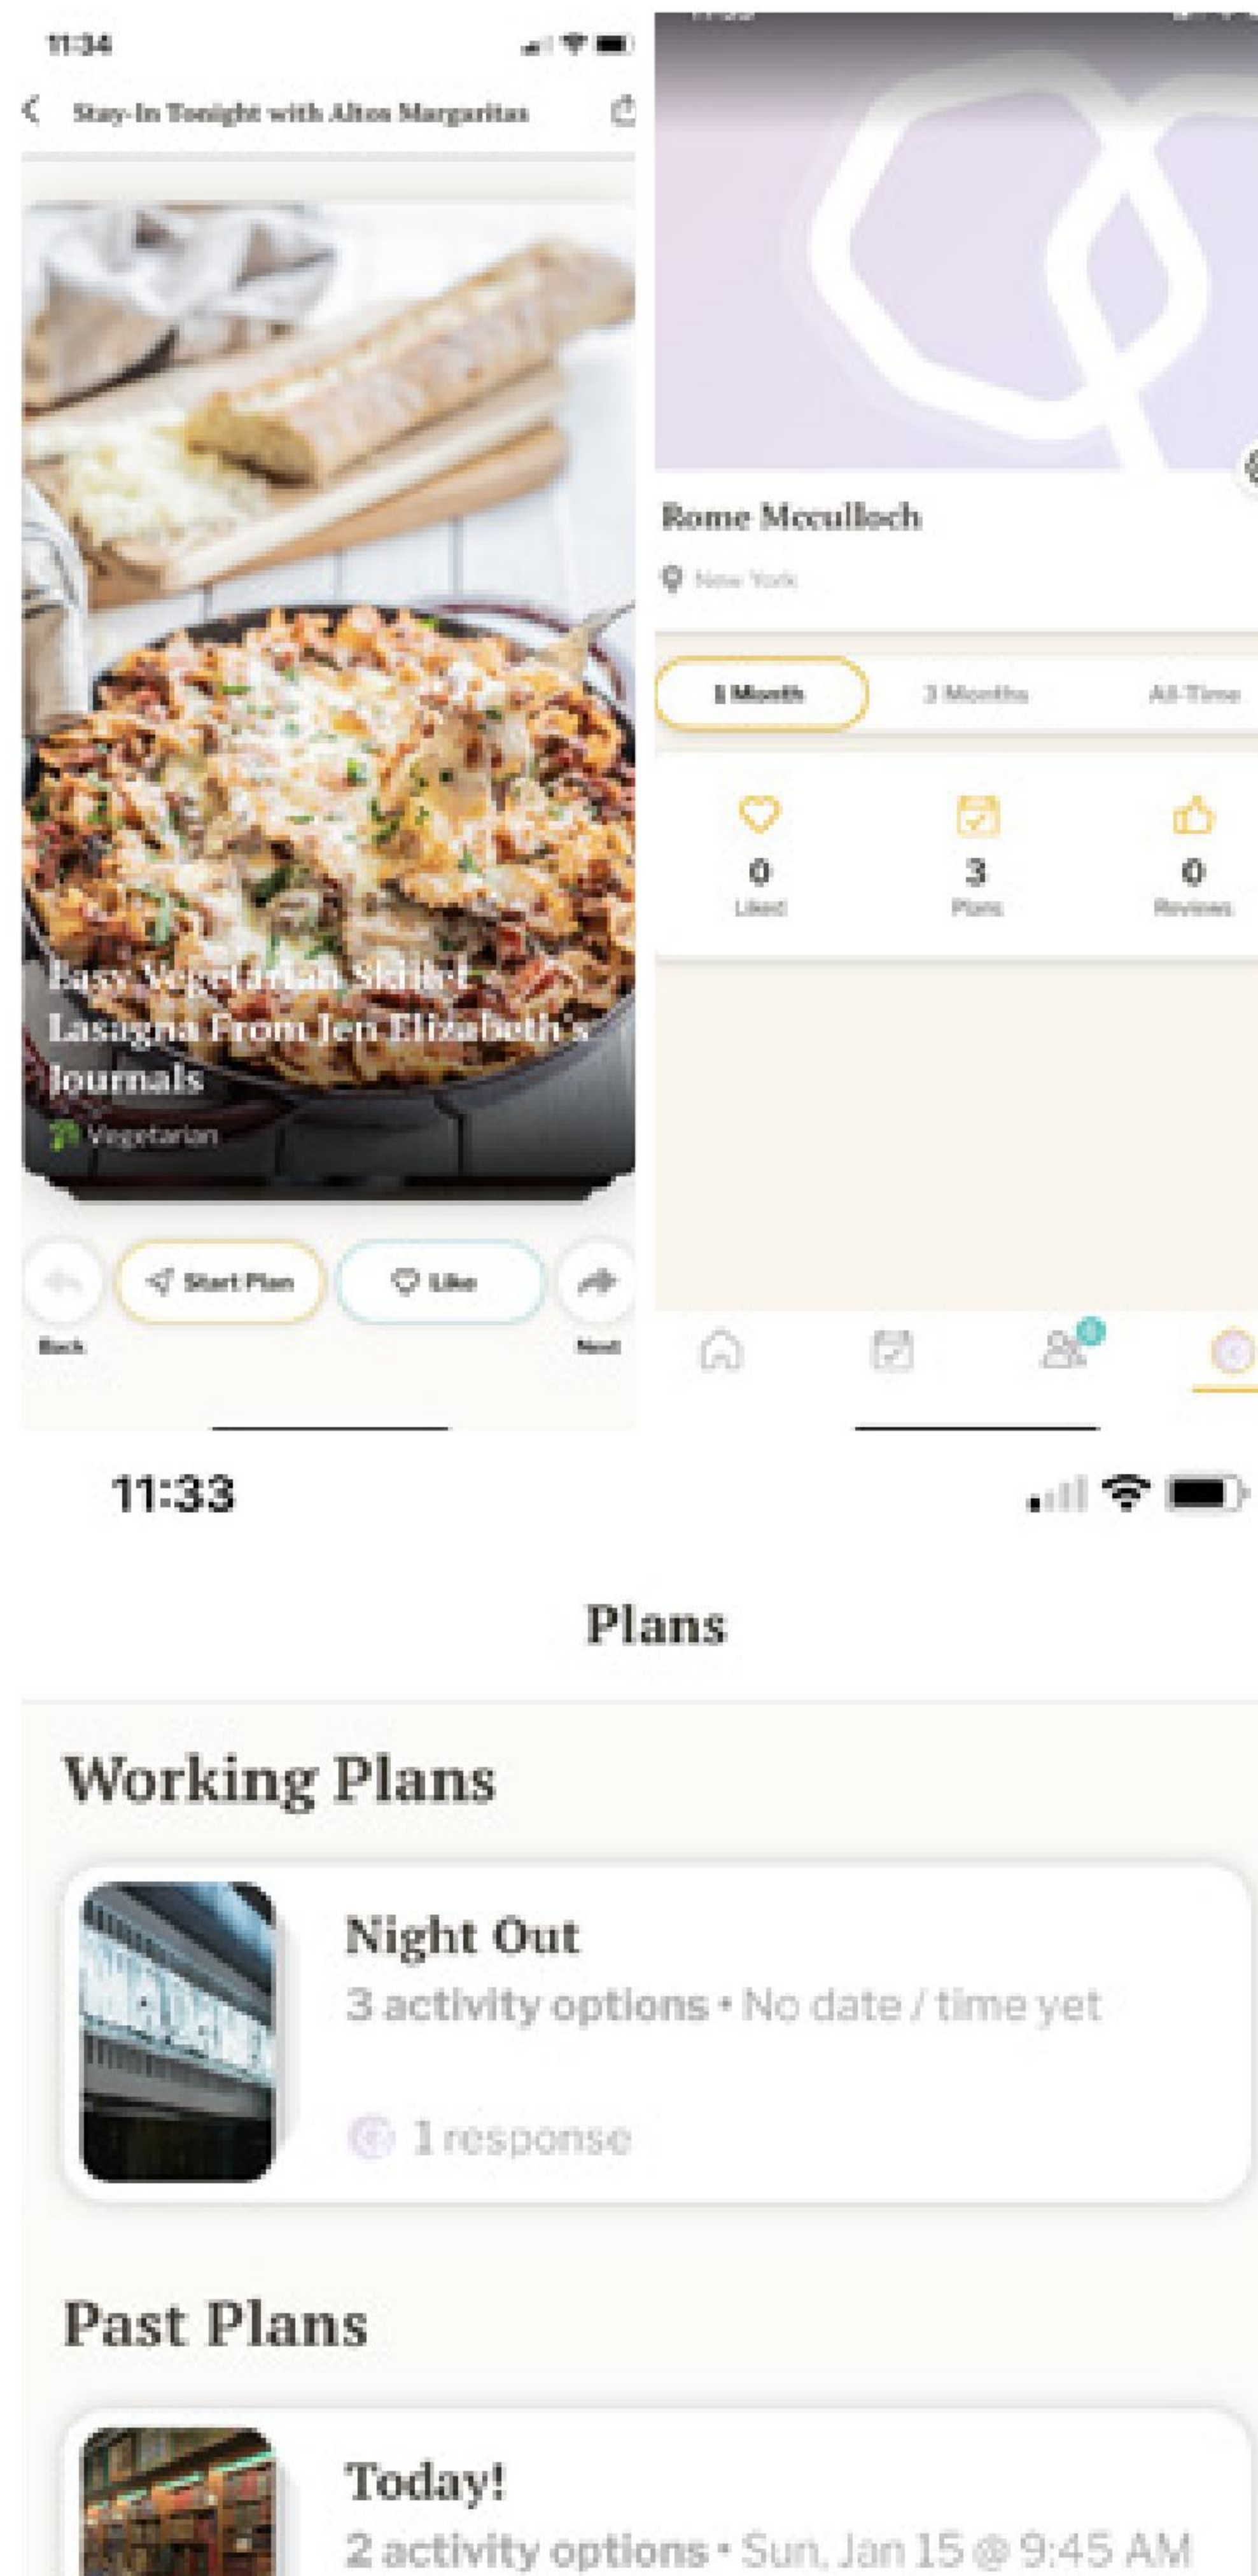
11:34

Stay-In Tonight with Altos Margaritas

Easy Vegetarian Skillet Lasagna From Jen Elizabeth's Journals

Vegetarian

Start Plan

Like

Back

Next

Rome Mcculloch

New York

1 Month

3 Months

All-Time

0
Liked

3
Plans

0
Reviews

11:33

Plans

Working Plans

Night Out

3 activity options • No date / time yet

1 response

Past Plans

Today!

2 activity options • Sun, Jan 15 @ 9:45 AM